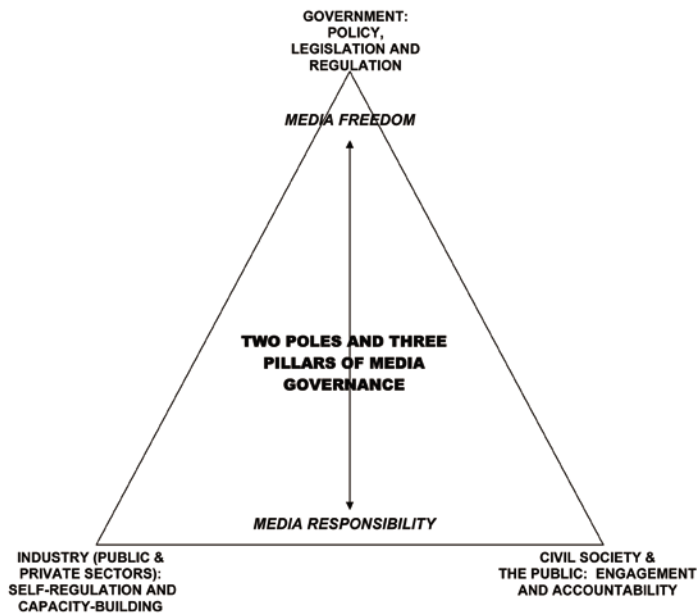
GOVERNMENT: POLICY, LEGISLATION AND REGULATION

MEDIA FREEDOM

TWO POLES AND THREE PILLARS OF MEDIA GOVERNANCE

MEDIA RESPONSIBILITY

INDUSTRY (PUBLIC & PRIVATE SECTORS): SELF-REGULATION AND CAPACITY-BUILDING

CIVIL SOCIETY & THE PUBLIC: ENGAGEMENT AND ACCOUNTABILITY